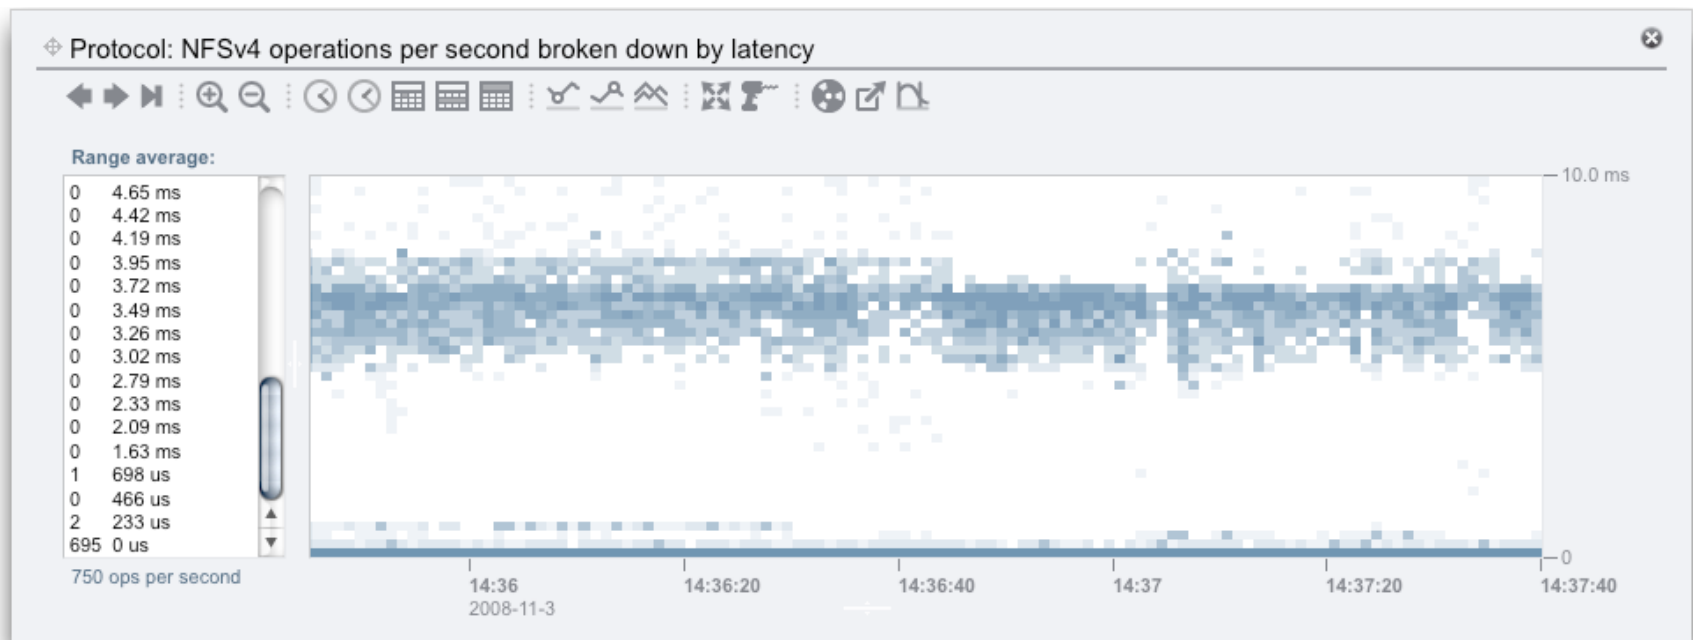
Protocol: NFSv4 operations per second broken down by latency

Range average:

| | |
|---|---|
| 0 | 4.65 ms |
| 0 | 4.42 ms |
| 0 | 4.19 ms |
| 0 | 3.95 ms |
| 0 | 3.72 ms |
| 0 | 3.49 ms |
| 0 | 3.26 ms |
| 0 | 3.02 ms |
| 0 | 2.79 ms |
| 0 | 2.33 ms |
| 0 | 2.09 ms |
| 0 | 1.63 ms |
| 1 | 698 us |
| 0 | 466 us |
| 2 | 233 us |
| 695 | 0 us |

750 ops per second

10.0 ms
0

14:36
2008-11-3
14:36:20
14:36:40
14:37
14:37:20
14:37:40